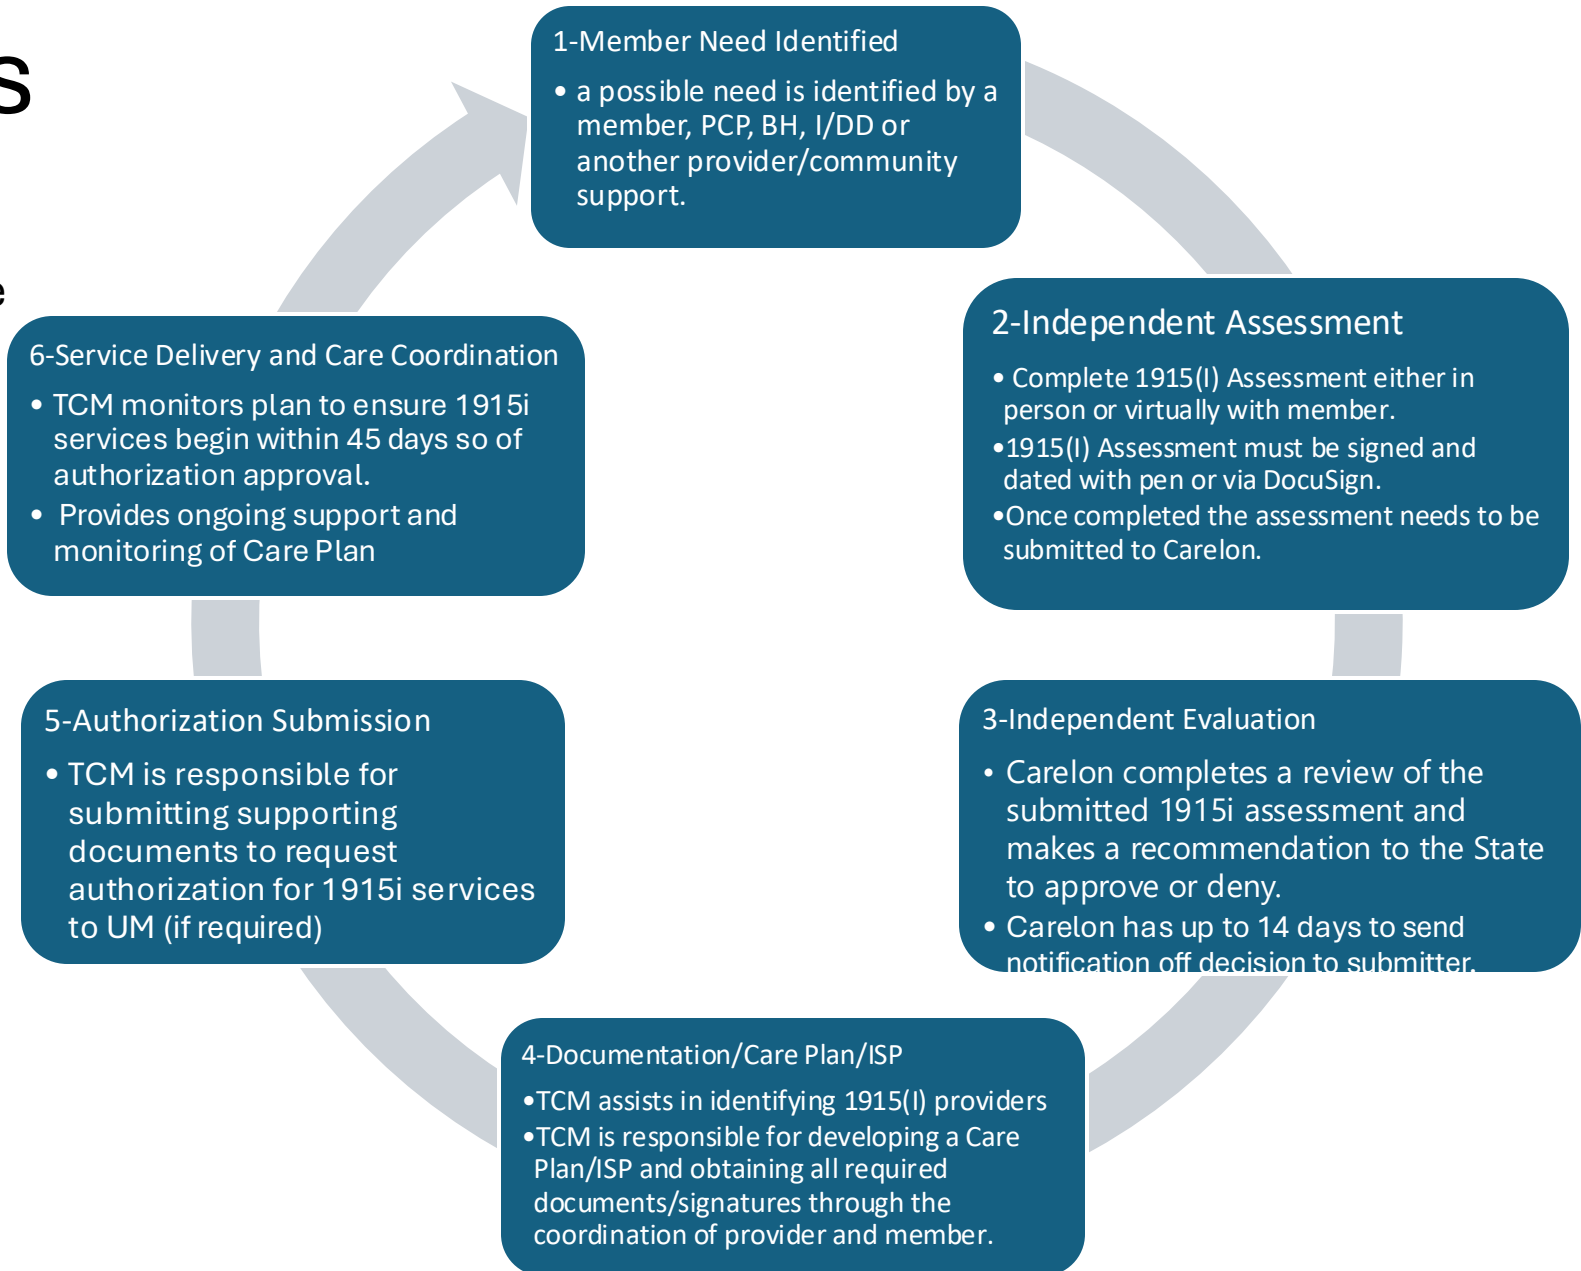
s

e

1-Member Need Identified

• a possible need is identified by a member, PCP, BH, I/DD or another provider/community support.

2-Independent Assessment

• Complete 1915(I) Assessment either in person or virtually with member.
•1915(I) Assessment must be signed and dated with pen or via DocuSign.
•Once completed the assessment needs to be submitted to Carelon.

3-Independent Evaluation

• Carelon completes a review of the submitted 1915i assessment and makes a recommendation to the State to approve or deny.
• Carelon has up to 14 days to send notification off decision to submitter.

4-Documentation/Care Plan/ISP

•TCM assists in identifying 1915(I) providers
•TCM is responsible for developing a Care Plan/ISP and obtaining all required documents/signatures through the coordination of provider and member.

5-Authorization Submission

• TCM is responsible for submitting supporting documents to request authorization for 1915i services to UM (if required)

6-Service Delivery and Care Coordination

• TCM monitors plan to ensure 1915i services begin within 45 days so of authorization approval.
• Provides ongoing support and monitoring of Care Plan